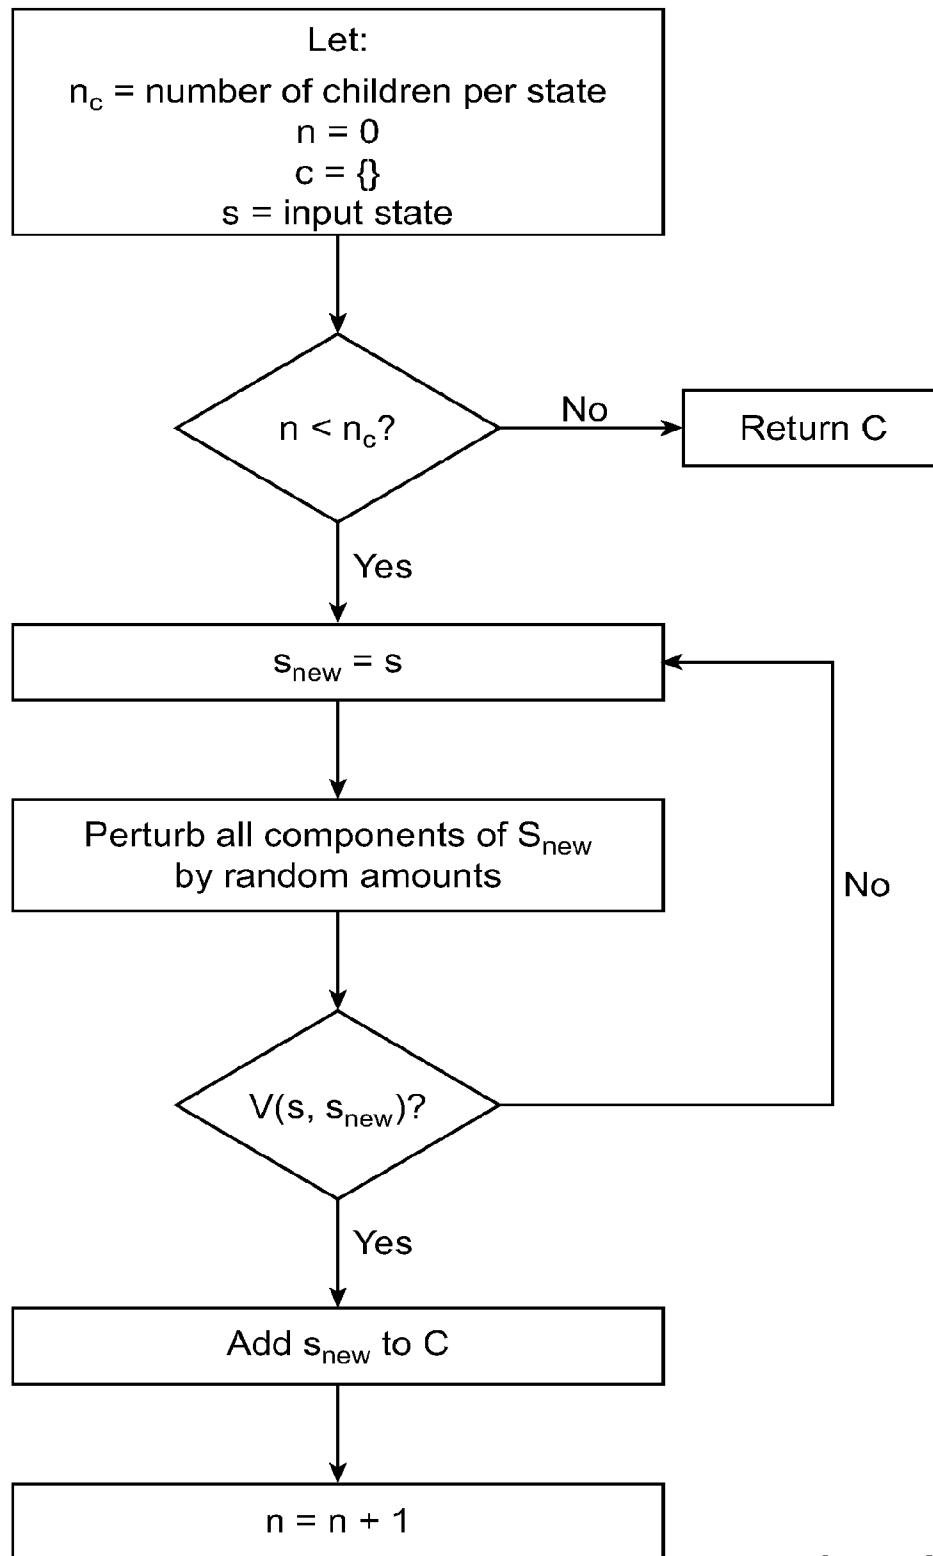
Let:
$n_c$ = number of children per state
n = 0
c = {}
s = input state

$n < n_c$?

No

Return C

Yes

$s_{new} = s$

Perturb all components of $S_{new}$ by random amounts

No

$V(s, s_{new})$?

Yes

Add $s_{new}$ to C

n = n + 1